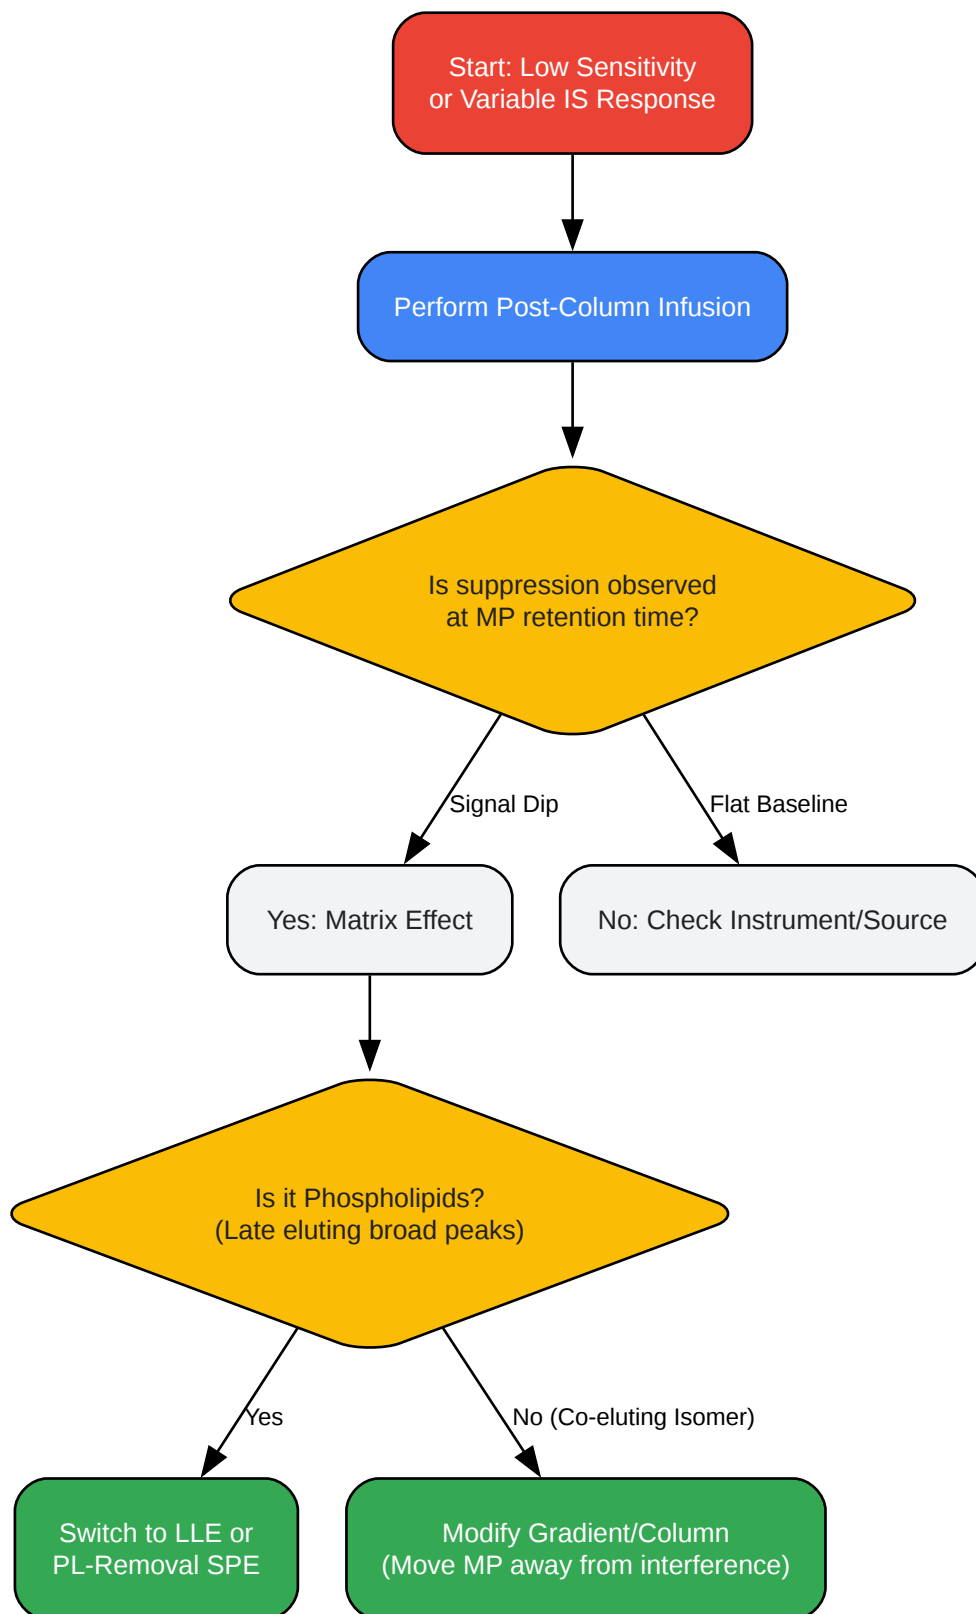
Start: Low Sensitivity or Variable IS Response

Perform Post-Column Infusion

Is suppression observed at MP retention time?

Signal Dip

Flat Baseline

Yes: Matrix Effect

No: Check Instrument/Source

Is it Phospholipids? (Late eluting broad peaks)

Yes

No (Co-eluting Isomer)

Switch to LLE or PL-Removal SPE

Modify Gradient/Column (Move MP away from interference)